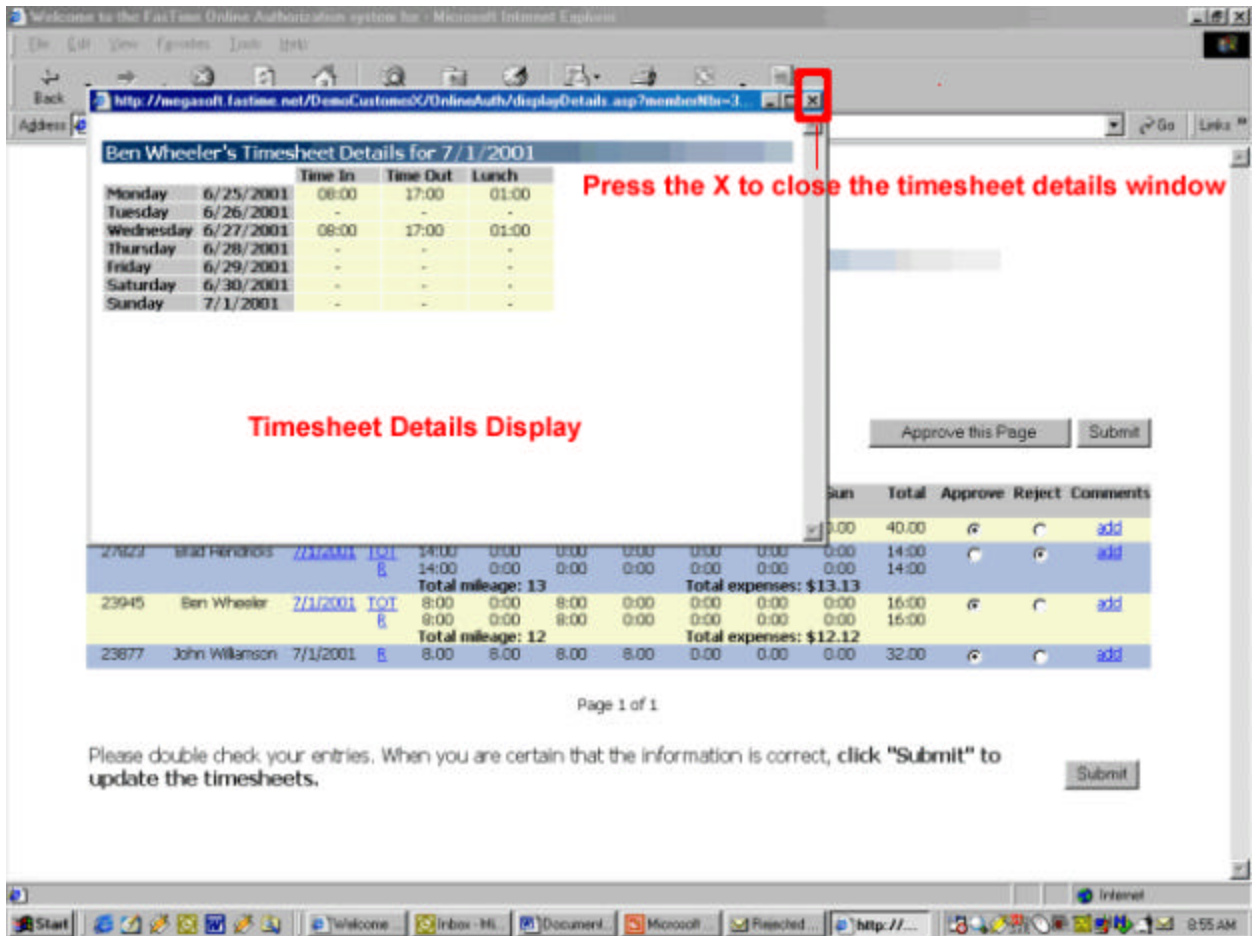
Welcome to the FasTime Online Authorization system for - Microsoft Internet Explorer

File Edit View Favorites Tools Help

Back

Address

Go Links

http://megasoft.fastime.net/DemoCustomerX/OnlineAuth/displayDetails.asp?memberNbr=3...

Ben Wheeler's Timesheet Details for 7/1/2001

| | | Time In | Time Out | Lunch |
|---|---|---|---|---|
| Monday | 6/25/2001 | 08:00 | 17:00 | 01:00 |
| Tuesday | 6/26/2001 | - | - | - |
| Wednesday | 6/27/2001 | 08:00 | 17:00 | 01:00 |
| Thursday | 6/28/2001 | - | - | - |
| Friday | 6/29/2001 | - | - | - |
| Saturday | 6/30/2001 | - | - | - |
| Sunday | 7/1/2001 | - | - | - |

Press the X to close the timesheet details window

Timesheet Details Display

Approve this Page Submit

| | | | | | | | | | | Sun | Total | Approve | Reject | Comments |
|---|---|---|---|---|---|---|---|---|---|---|---|---|---|---|
| | | | | | | | | | | 0.00 | 40.00 | | | add |
| 27823 | Brad Hendricks | 7/1/2001 | TOT R | 14:00 14:00 | 0:00 0:00 | 0:00 0:00 | 0:00 0:00 | 0:00 0:00 | 0:00 0:00 | 0:00 0:00 | 14:00 14:00 | | | add |
| | | | | Total mileage: 13 | | | | Total expenses: $13.13 | | | | | | |
| 23945 | Ben Wheeler | 7/1/2001 | TOT R | 8:00 8:00 | 0:00 0:00 | 8:00 8:00 | 0:00 0:00 | 0:00 0:00 | 0:00 0:00 | 0:00 0:00 | 16:00 16:00 | | | add |
| | | | | Total mileage: 12 | | | | Total expenses: $12.12 | | | | | | |
| 23877 | John Williamson | 7/1/2001 | R | 8.00 | 8.00 | 8.00 | 8.00 | 0.00 | 0.00 | 0.00 | 32.00 | | | add |

Page 1 of 1

Please double check your entries. When you are certain that the information is correct, **click "Submit" to update the timesheets.**

Submit

Internet

Start Welcome Inbox - Mi... Document... Microsoft... Rejected... http://... 8:55 AM